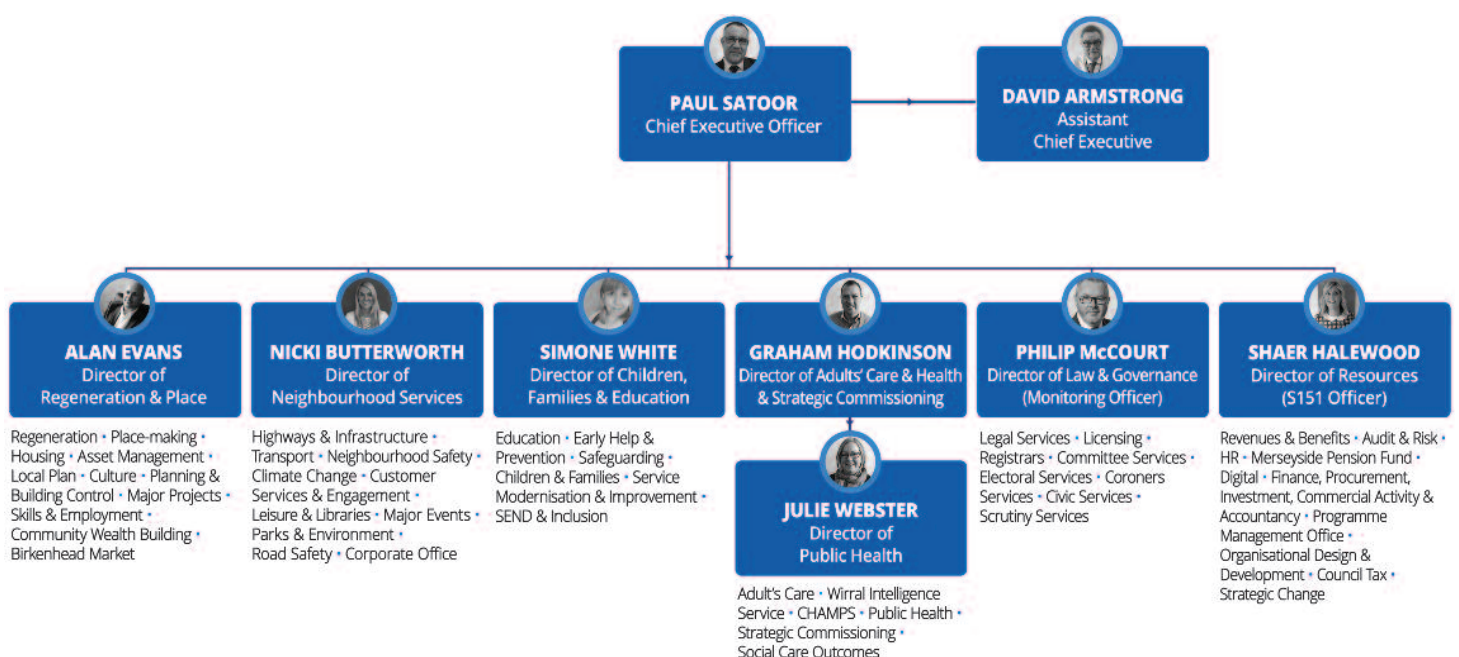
PAUL SATOOR
Chief Executive Officer

DAVID ARMSTRONG
Assistant
Chief Executive

ALAN EVANS
Director of
Regeneration & Place

Regeneration • Place-making • Housing • Asset Management • Local Plan • Culture • Planning & Building Control • Major Projects • Skills & Employment • Community Wealth Building • Birkenhead Market

NICKI BUTTERWORTH
Director of
Neighbourhood Services

Highways & Infrastructure • Transport • Neighbourhood Safety • Climate Change • Customer Services & Engagement • Leisure & Libraries • Major Events • Parks & Environment • Road Safety • Corporate Office

SIMONE WHITE
Director of Children,
Families & Education

Education • Early Help & Prevention • Safeguarding • Children & Families • Service Modernisation & Improvement • SEND & Inclusion

GRAHAM HODKINSON
Director of Adults' Care & Health
& Strategic Commissioning

JULIE WEBSTER
Director of
Public Health

Adult's Care • Wirral Intelligence Service • CHAMPS • Public Health • Strategic Commissioning • Social Care Outcomes

PHILIP McCOURT
Director of Law & Governance
(Monitoring Officer)

Legal Services • Licensing • Registrars • Committee Services • Electoral Services • Coroners Services • Civic Services • Scrutiny Services

SHAER HALEWOOD
Director of Resources
(S151 Officer)

Revenues & Benefits • Audit & Risk • HR • Merseyside Pension Fund • Digital • Finance, Procurement, Investment, Commercial Activity & Accountancy • Programme Management Office • Organisational Design & Development • Council Tax • Strategic Change